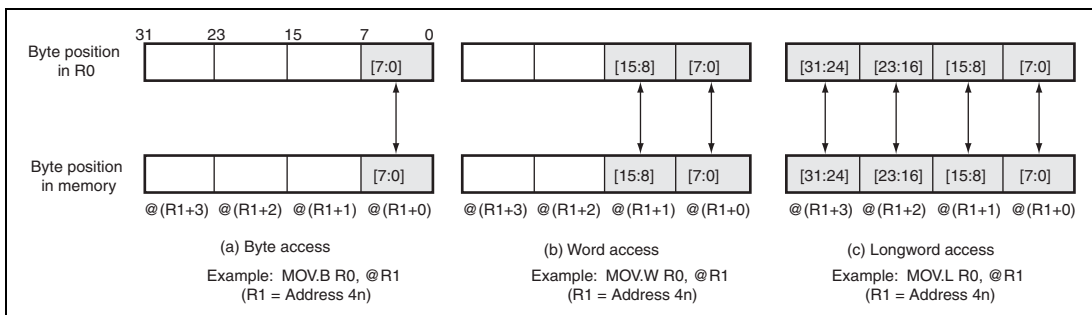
31 23 15 7 0

Byte position in R0

[7:0]

[15:8] [7:0]

[31:24] [23:16] [15:8] [7:0]

Byte position in memory

[7:0]

[15:8] [7:0]

[31:24] [23:16] [15:8] [7:0]

@(R1+3) @(R1+2) @(R1+1) @(R1+0)

@(R1+3) @(R1+2) @(R1+1) @(R1+0)

@(R1+3) @(R1+2) @(R1+1) @(R1+0)

(a) Byte access

Example: MOV.B R0, @R1
(R1 = Address 4n)

(b) Word access

Example: MOV.W R0, @R1
(R1 = Address 4n)

(c) Longword access

Example: MOV.L R0, @R1
(R1 = Address 4n)